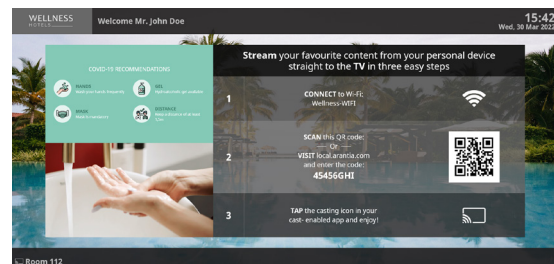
WELLNESS
HOTELS

Welcome Mr. John Doe

15:42
Wed, 30 Mar 2022

COVID-19 RECOMMENDATIONS

HANDS
Wash your hands frequently

GEL
Sanitizer gel available

MASK
Mask is mandatory

DISTANCE
Keep a distance of at least 1,5m

**Stream** your favourite content from your personal device straight to the **TV** in three easy steps

1
CONNECT to Wi-Fi:
Wellness-WIFI

2
SCAN this QR code:
— Or —
VISIT local.arantia.com
and enter the code:
45456GHI

3
TAP the casting icon in your cast- enabled app and enjoy!

Room 112